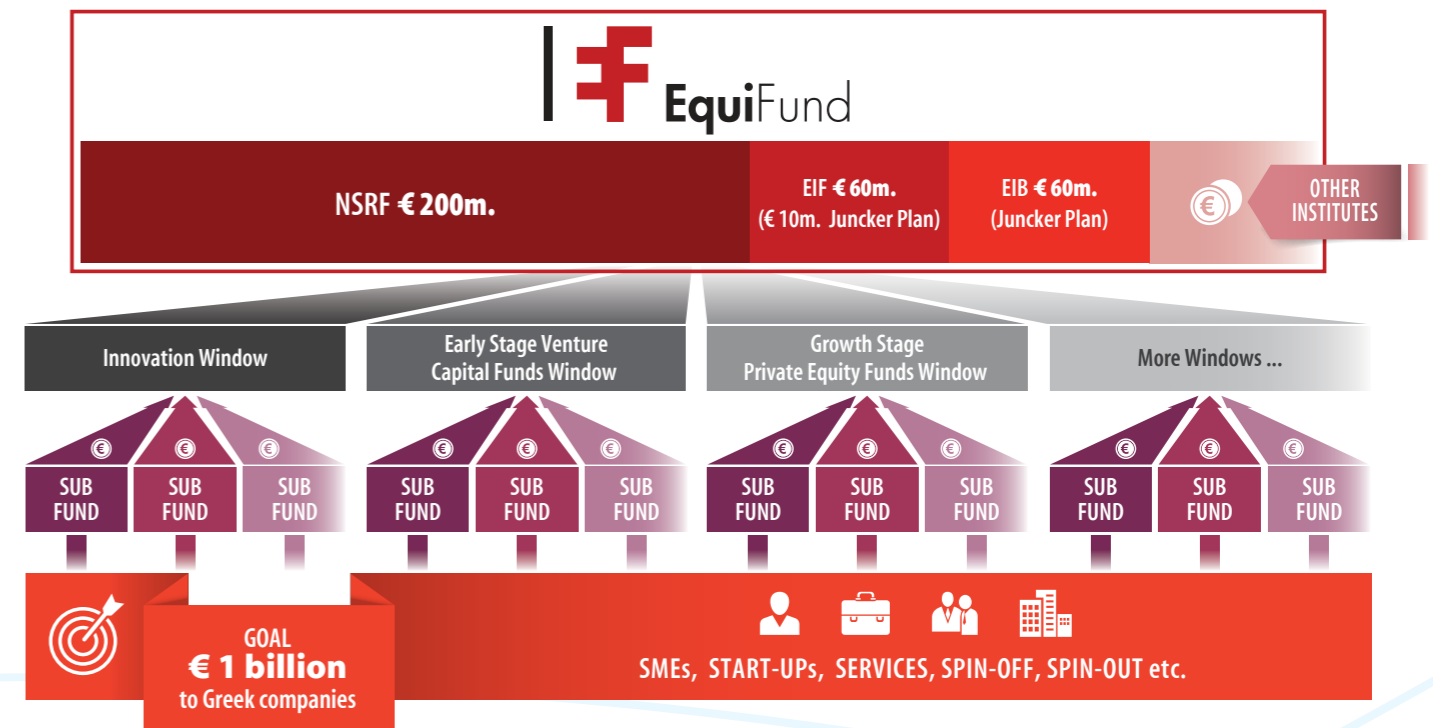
EquiFund

NSRF € 200m.

EIF € 60m.
(€ 10m. Juncker Plan)

EIB € 60m.
(Juncker Plan)

OTHER INSTITUTES

Innovation Window

Early Stage Venture Capital Funds Window

Growth Stage Private Equity Funds Window

More Windows ...

SUB FUND
SUB FUND
SUB FUND
SUB FUND
SUB FUND
SUB FUND
SUB FUND
SUB FUND
SUB FUND
SUB FUND
SUB FUND
SUB FUND

GOAL
€ 1 billion
to Greek companies

SMEs, START-UPs, SERVICES, SPIN-OFF, SPIN-OUT etc.